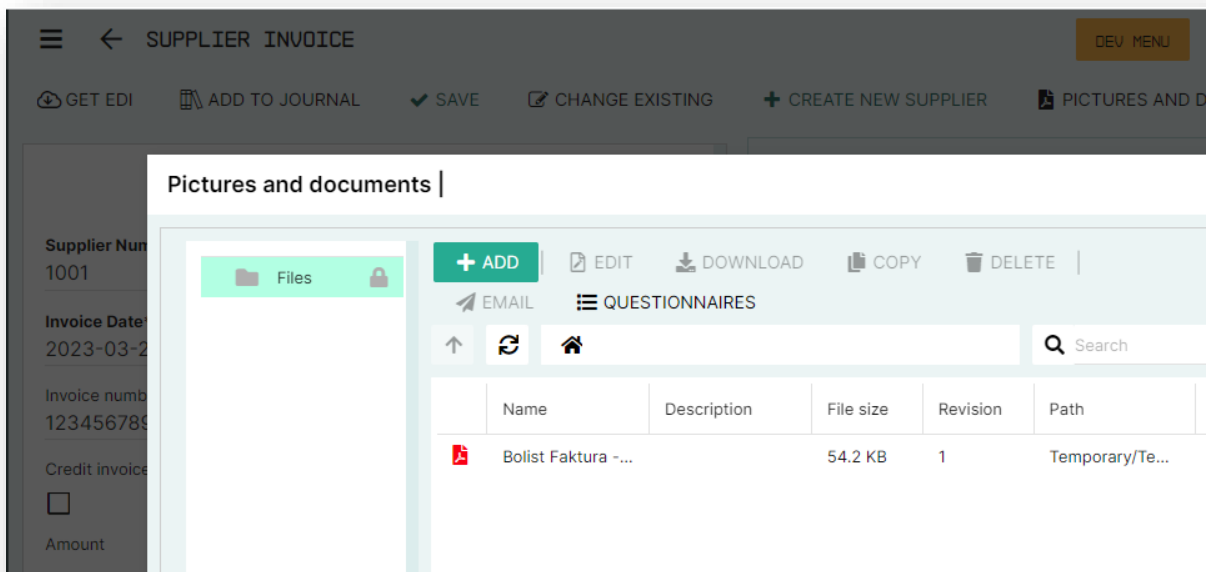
SUPPLIER INVOICE

DEV MENU

GET EDI ADD TO JOURNAL SAVE CHANGE EXISTING CREATE NEW SUPPLIER PICTURES AND D

Supplier Num
1001

Invoice Date
2023-03-2

Invoice numb
123456789

Credit invoice

Amount

Pictures and documents

Files

ADD EDIT DOWNLOAD COPY DELETE

EMAIL QUESTIONNAIRES

Search

| | Name | Description | File size | Revision | Path |
|---|---|---|---|---|---|
| | Bolist Faktura -... | | 54.2 KB | 1 | Temporary/Te... |